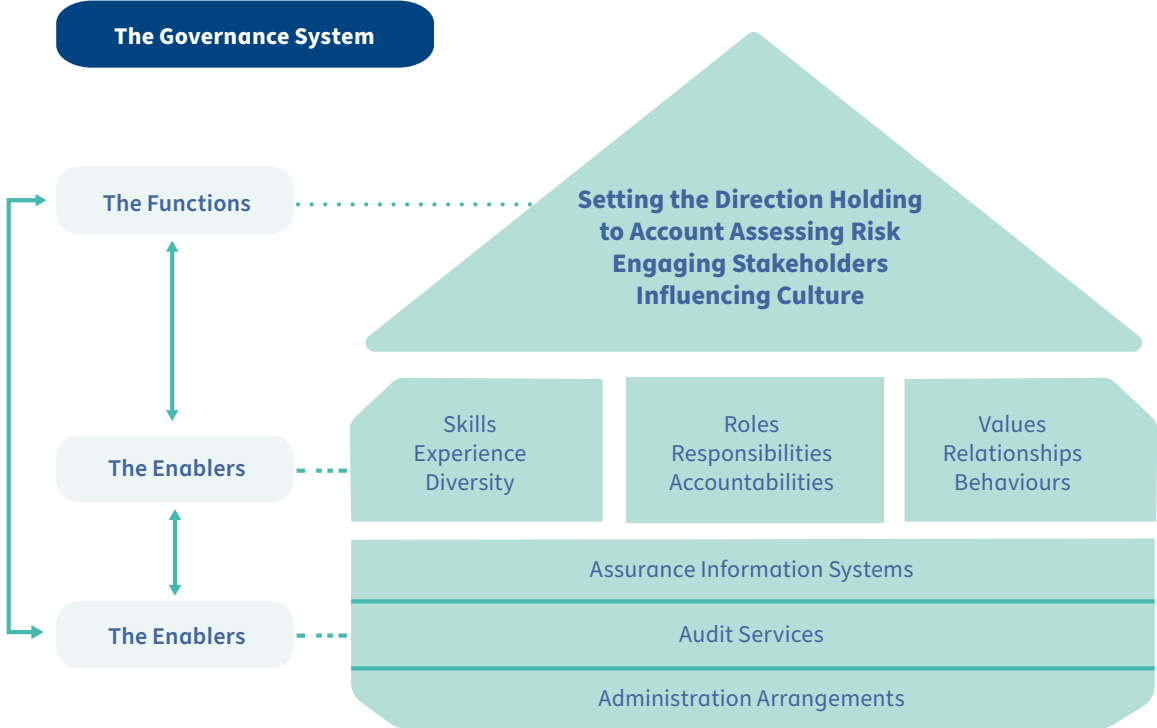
The Governance System

The Functions

Setting the Direction Holding to Account Assessing Risk Engaging Stakeholders Influencing Culture

The Enablers

Skills
Experience
Diversity

Roles
Responsibilities
Accountabilities

Values
Relationships
Behaviours

The Enablers

Assurance Information Systems

Audit Services

Administration Arrangements